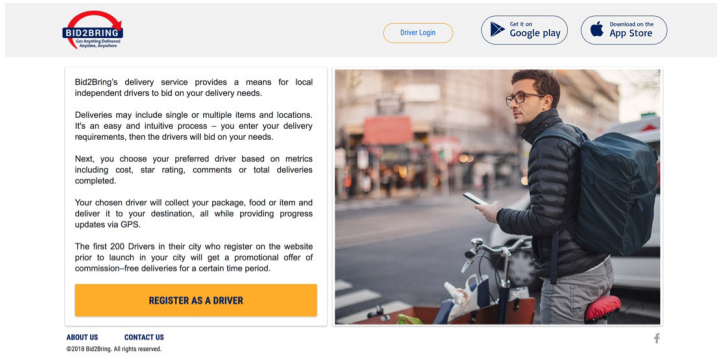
BID2BRING
Get Anything Delivered Anytime, Anywhere

Driver Login

Get it on
Google play

Download on the
App Store

Bid2Bring's delivery service provides a means for local independent drivers to bid on your delivery needs.

Deliveries may include single or multiple items and locations. It's an easy and intuitive process – you enter your delivery requirements, then the drivers will bid on your needs.

Next, you choose your preferred driver based on metrics including cost, star rating, comments or total deliveries completed.

Your chosen driver will collect your package, food or item and deliver it to your destination, all while providing progress updates via GPS.

The first 200 Drivers in their city who register on the website prior to launch in your city will get a promotional offer of commission–free deliveries for a certain time period.

REGISTER AS A DRIVER

ABOUT US
CONTACT US
©2018 Bid2Bring. All rights reserved.

f